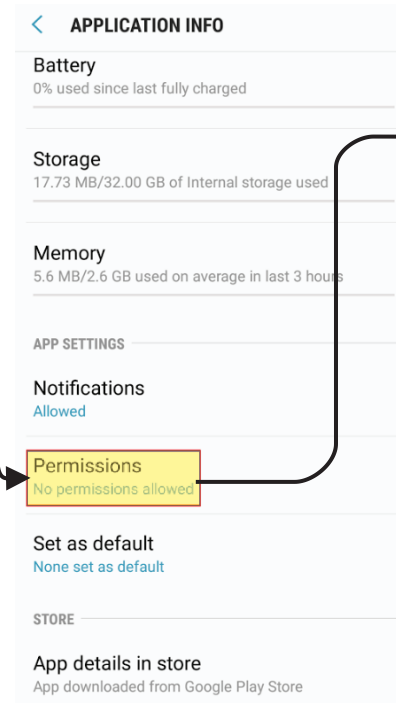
< APPLICATION INFO

Battery
0% used since last fully charged

Storage
17.73 MB/32.00 GB of Internal storage used

Memory
5.6 MB/2.6 GB used on average in last 3 hours

APP SETTINGS

Notifications
Allowed

Permissions
No permissions allowed

Set as default
None set as default

STORE

App details in store
App downloaded from Google Play Store